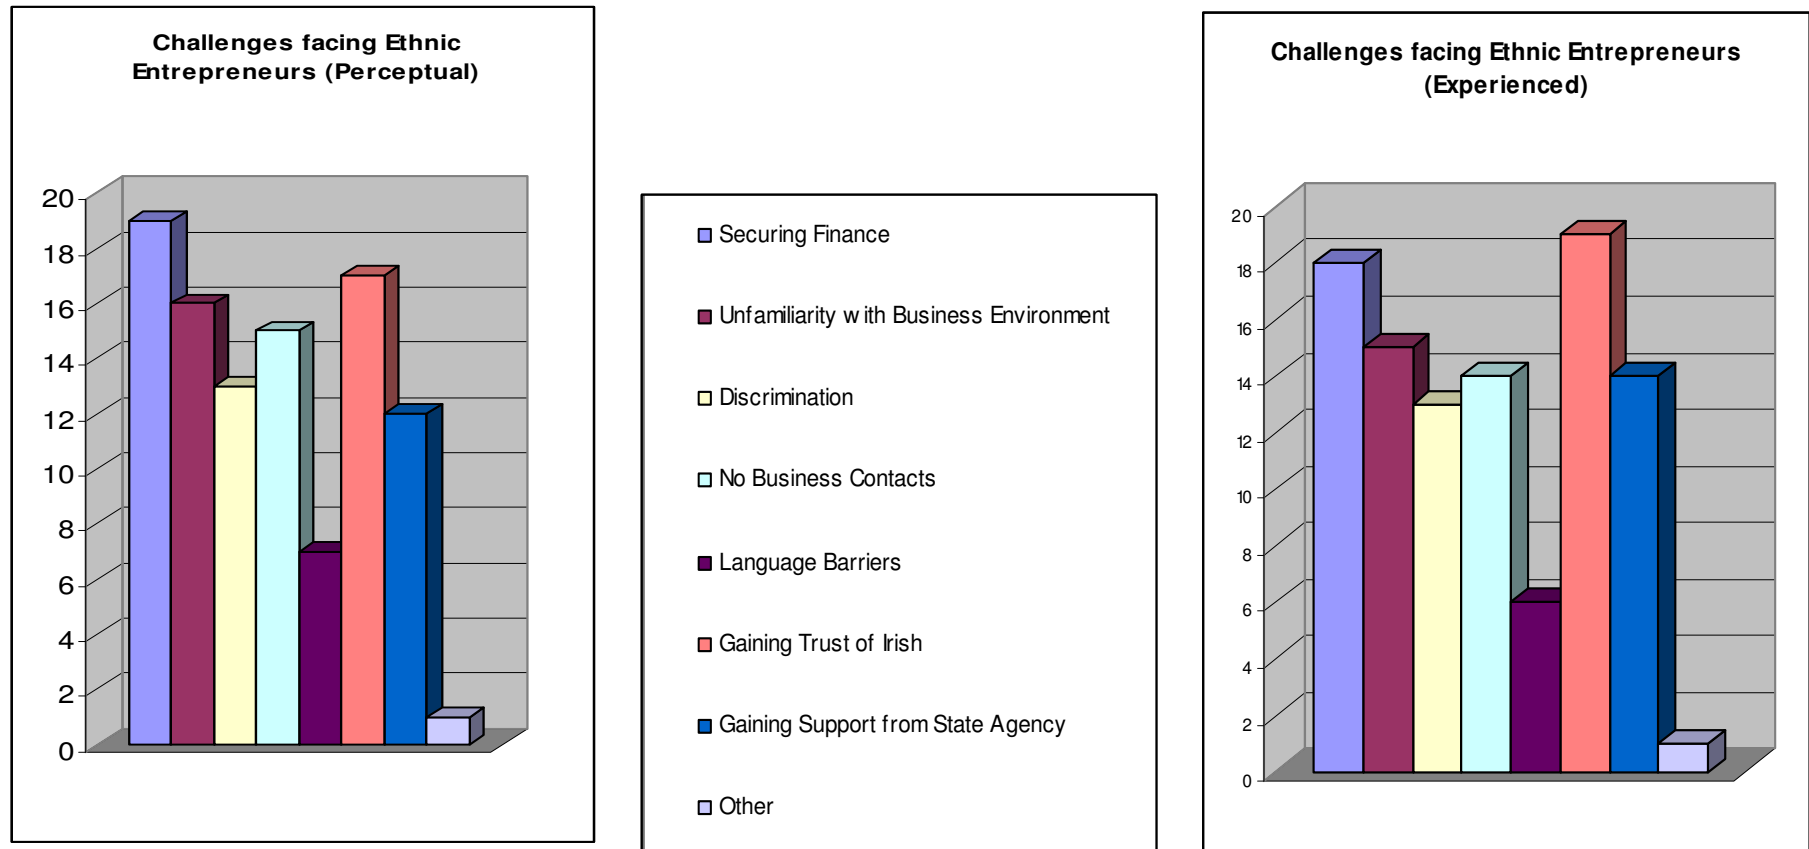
Challenges facing Ethnic Entrepreneurs (Perceptual)

20
18
16
14
12
10
8
6
4
2
0

Securing Finance
Unfamiliarity w ith Business Environment
Discrimination
No Business Contacts
Language Barriers
Gaining Trust of Irish
Gaining Support from State Agency
Other

Challenges facing Ethnic Entrepreneurs (Experienced)

20
18
16
14
12
10
8
6
4
2
0